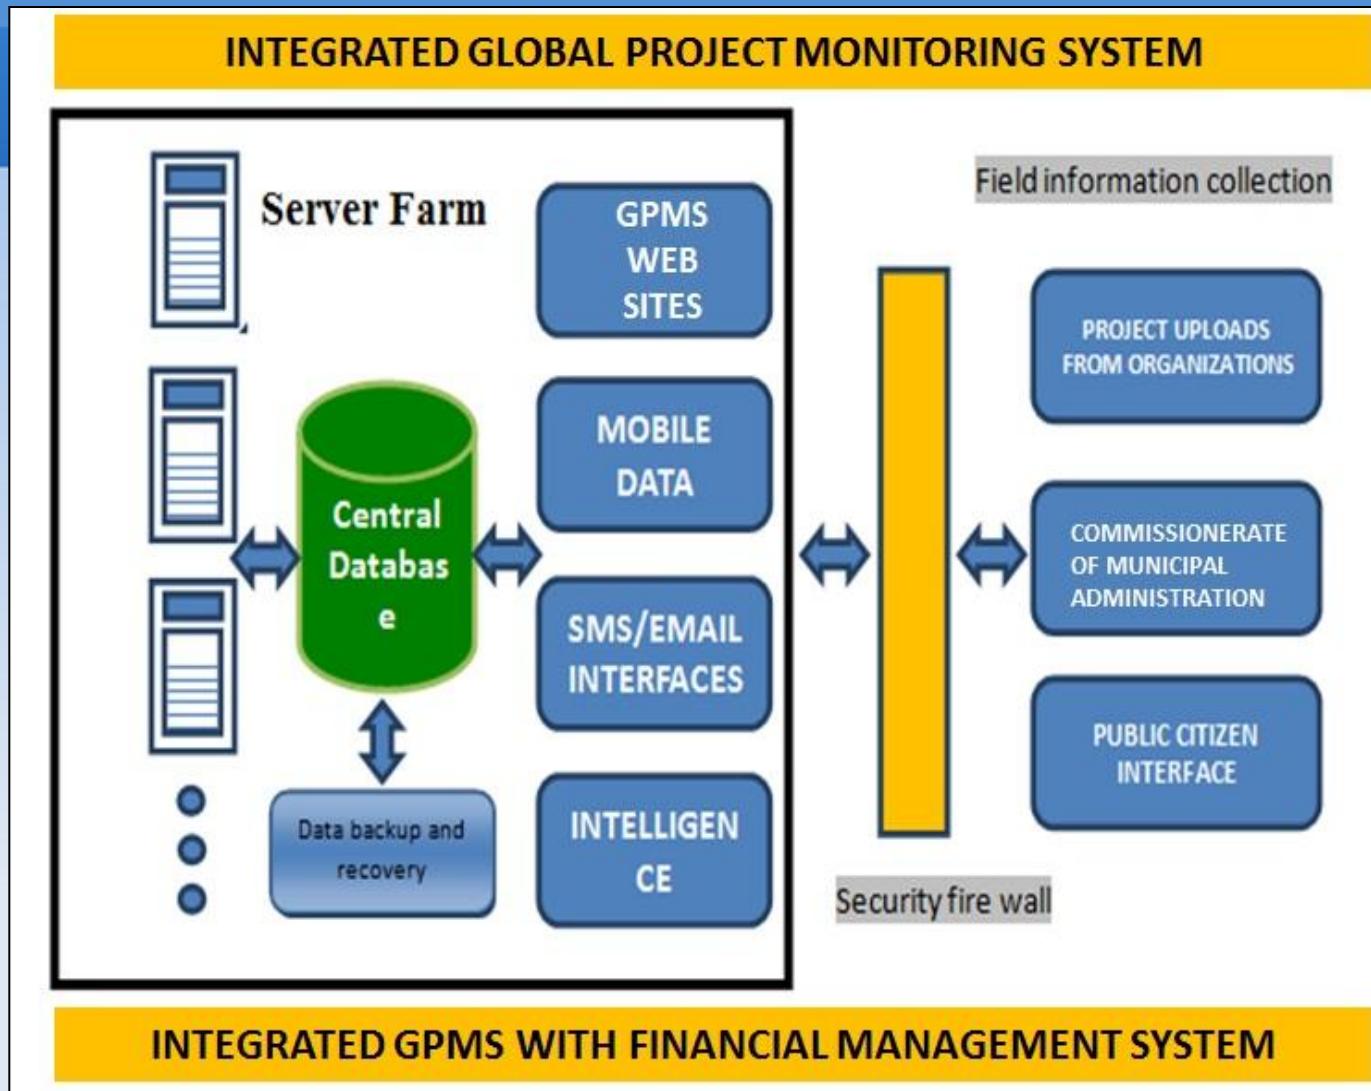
INTEGRATED GLOBAL PROJECT MONITORING SYSTEM

Server Farm

GPMS WEB SITES

MOBILE DATA

SMS/EMAIL INTERFACES

INTELLIGEN CE

Central Databas e

Data backup and recovery

Field information collection

PROJECT UPLOADS FROM ORGANIZATIONS

COMMISSIONERATE OF MUNICIPAL ADMINISTRATION

PUBLIC CITIZEN INTERFACE

Security fire wall

INTEGRATED GPMS WITH FINANCIAL MANAGEMENT SYSTEM